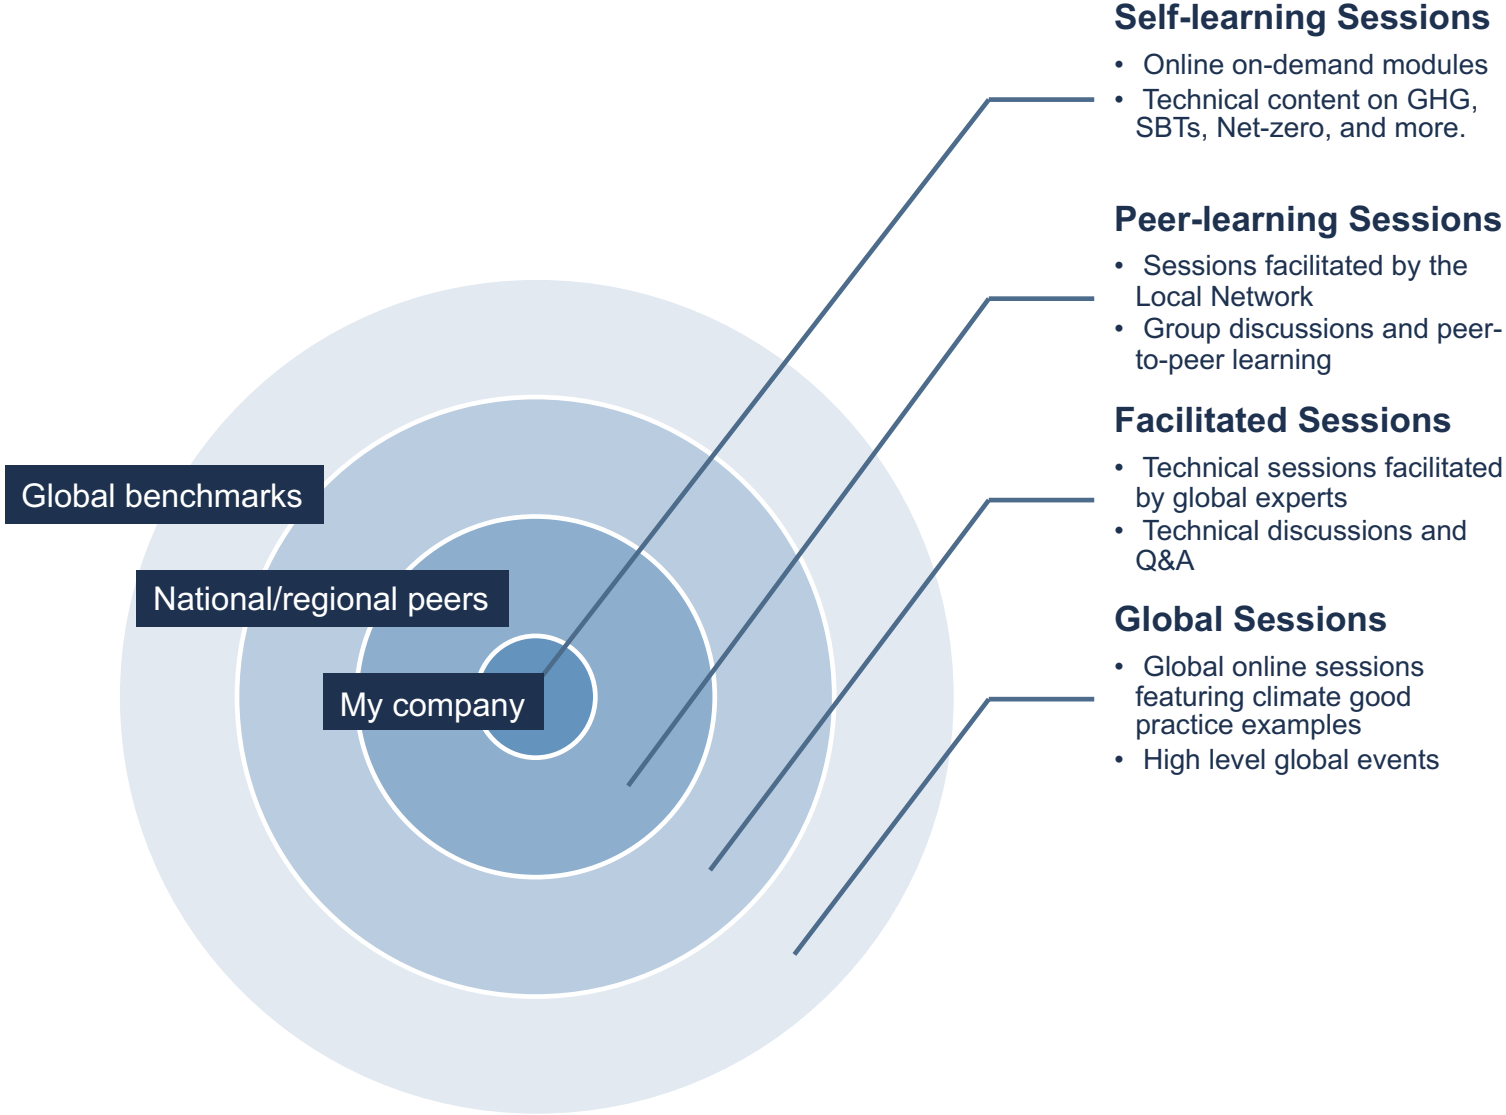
Global benchmarks

National/regional peers

My company

Self-learning Sessions

- Online on-demand modules
- Technical content on GHG, SBTs, Net-zero, and more.

Peer-learning Sessions

- Sessions facilitated by the Local Network
- Group discussions and peer-to-peer learning

Facilitated Sessions

- Technical sessions facilitated by global experts
- Technical discussions and Q&A

Global Sessions

- Global online sessions featuring climate good practice examples
- High level global events